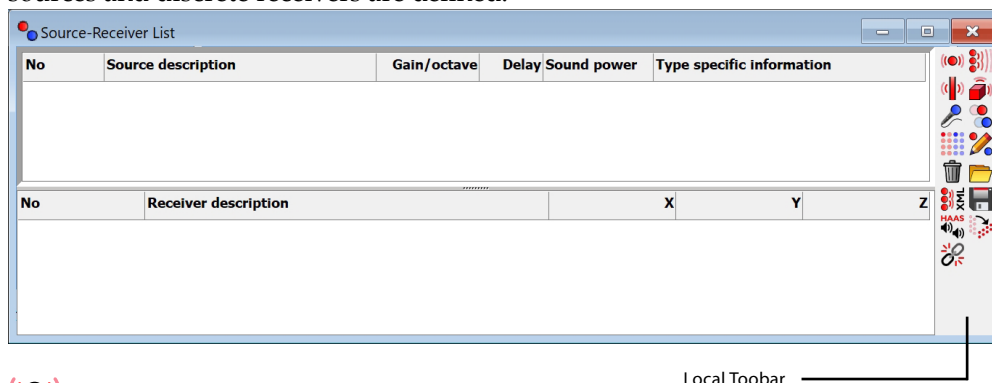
sources and discrete receivers are defined.

Source-Receiver List

| No | Source description | Gain/octave | Delay | Sound power | Type specific information |
|---|---|---|---|---|---|

| No | Receiver description | X | Y | Z |
|---|---|---|---|---|

XML

HAAS

Local Toobar